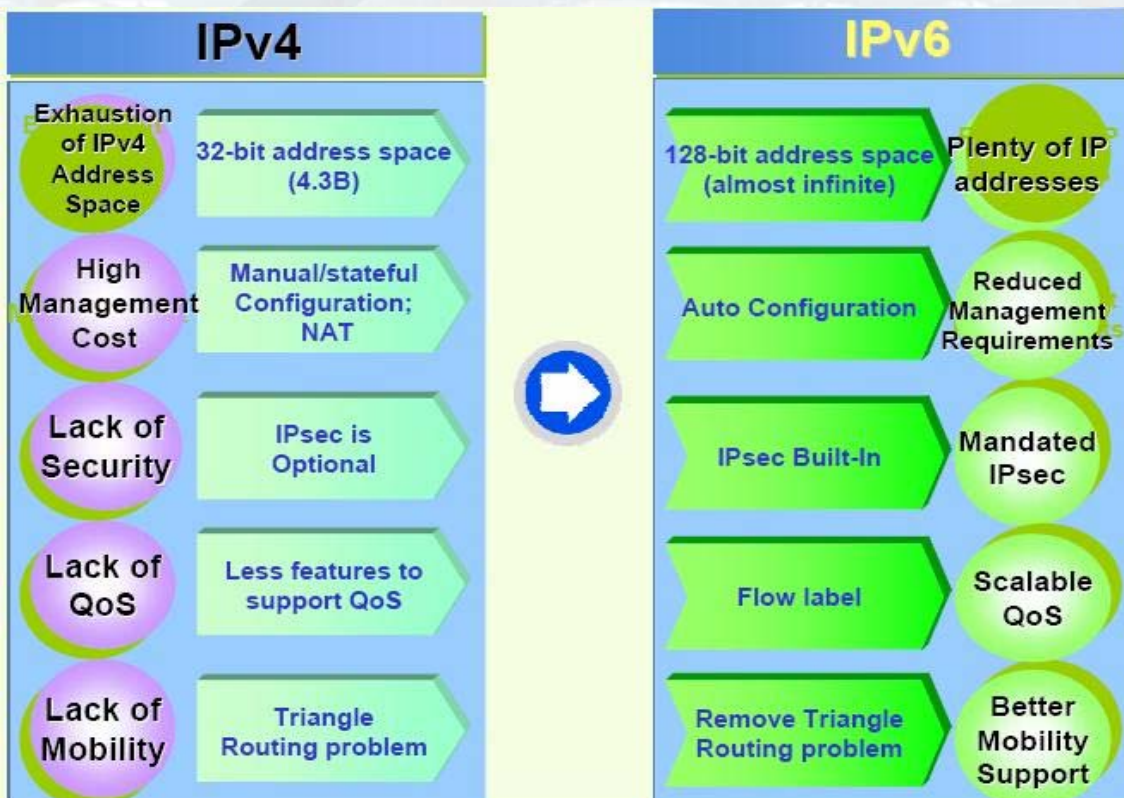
IPv4

Exhaustion of IPv4 Address Space

32-bit address space (4.3B)

High Management Cost

Manual/stateful Configuration; NAT

Lack of Security

IPsec is Optional

Lack of QoS

Less features to support QoS

Lack of Mobility

Triangle Routing problem

IPv6

128-bit address space (almost infinite)

Plenty of IP addresses

Auto Configuration

Reduced Management Requirements

IPsec Built-In

Mandated IPsec

Flow label

Scalable QoS

Remove Triangle Routing problem

Better Mobility Support